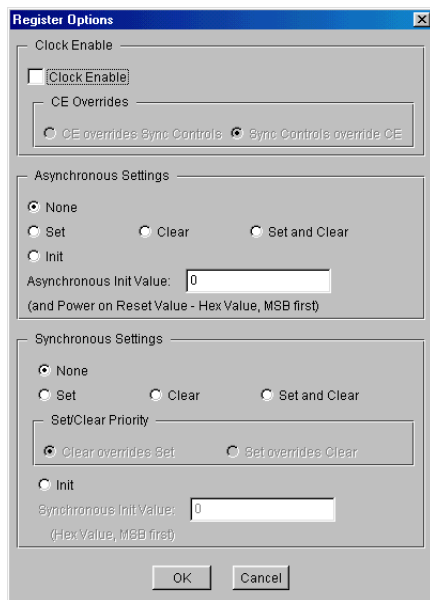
Register Options

Clock Enable

Clock Enable

CE Overrides

CE overrides Sync Controls

Sync Controls override CE

Asynchronous Settings

None

Set

Clear

Set and Clear

Init

Asynchronous Init Value: 0

(and Power on Reset Value - Hex Value, MSB first)

Synchronous Settings

None

Set

Clear

Set and Clear

Set/Clear Priority

Clear overrides Set

Set overrides Clear

Init

Synchronous Init Value: 0

(Hex Value, MSB first)

OK

Cancel